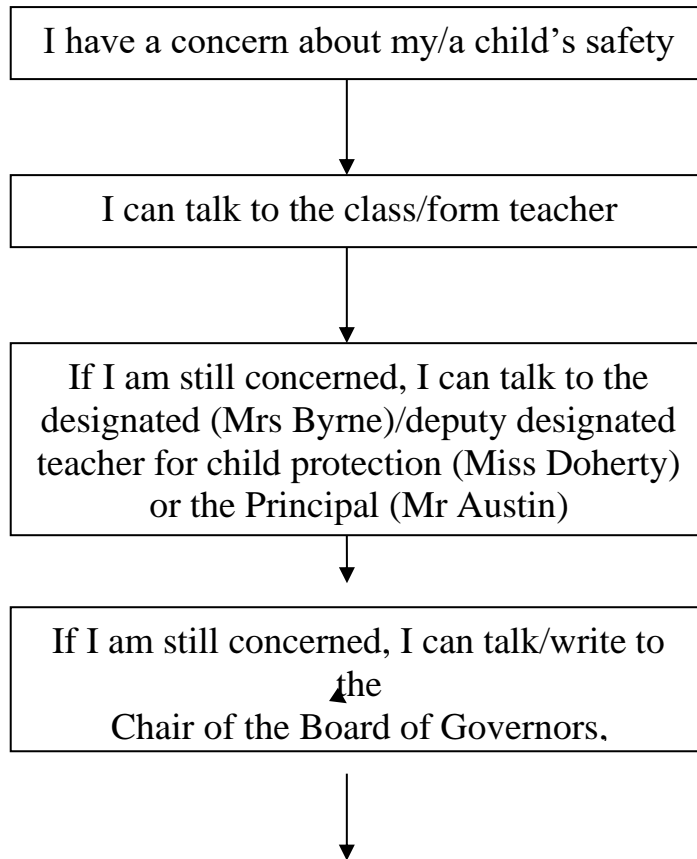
I have a concern about my/a child's safety

I can talk to the class/form teacher

If I am still concerned, I can talk to the designated (Mrs Byrne)/deputy designated teacher for child protection (Miss Doherty) or the Principal (Mr Austin)

If I am still concerned, I can talk/write to the Chair of the Board of Governors,